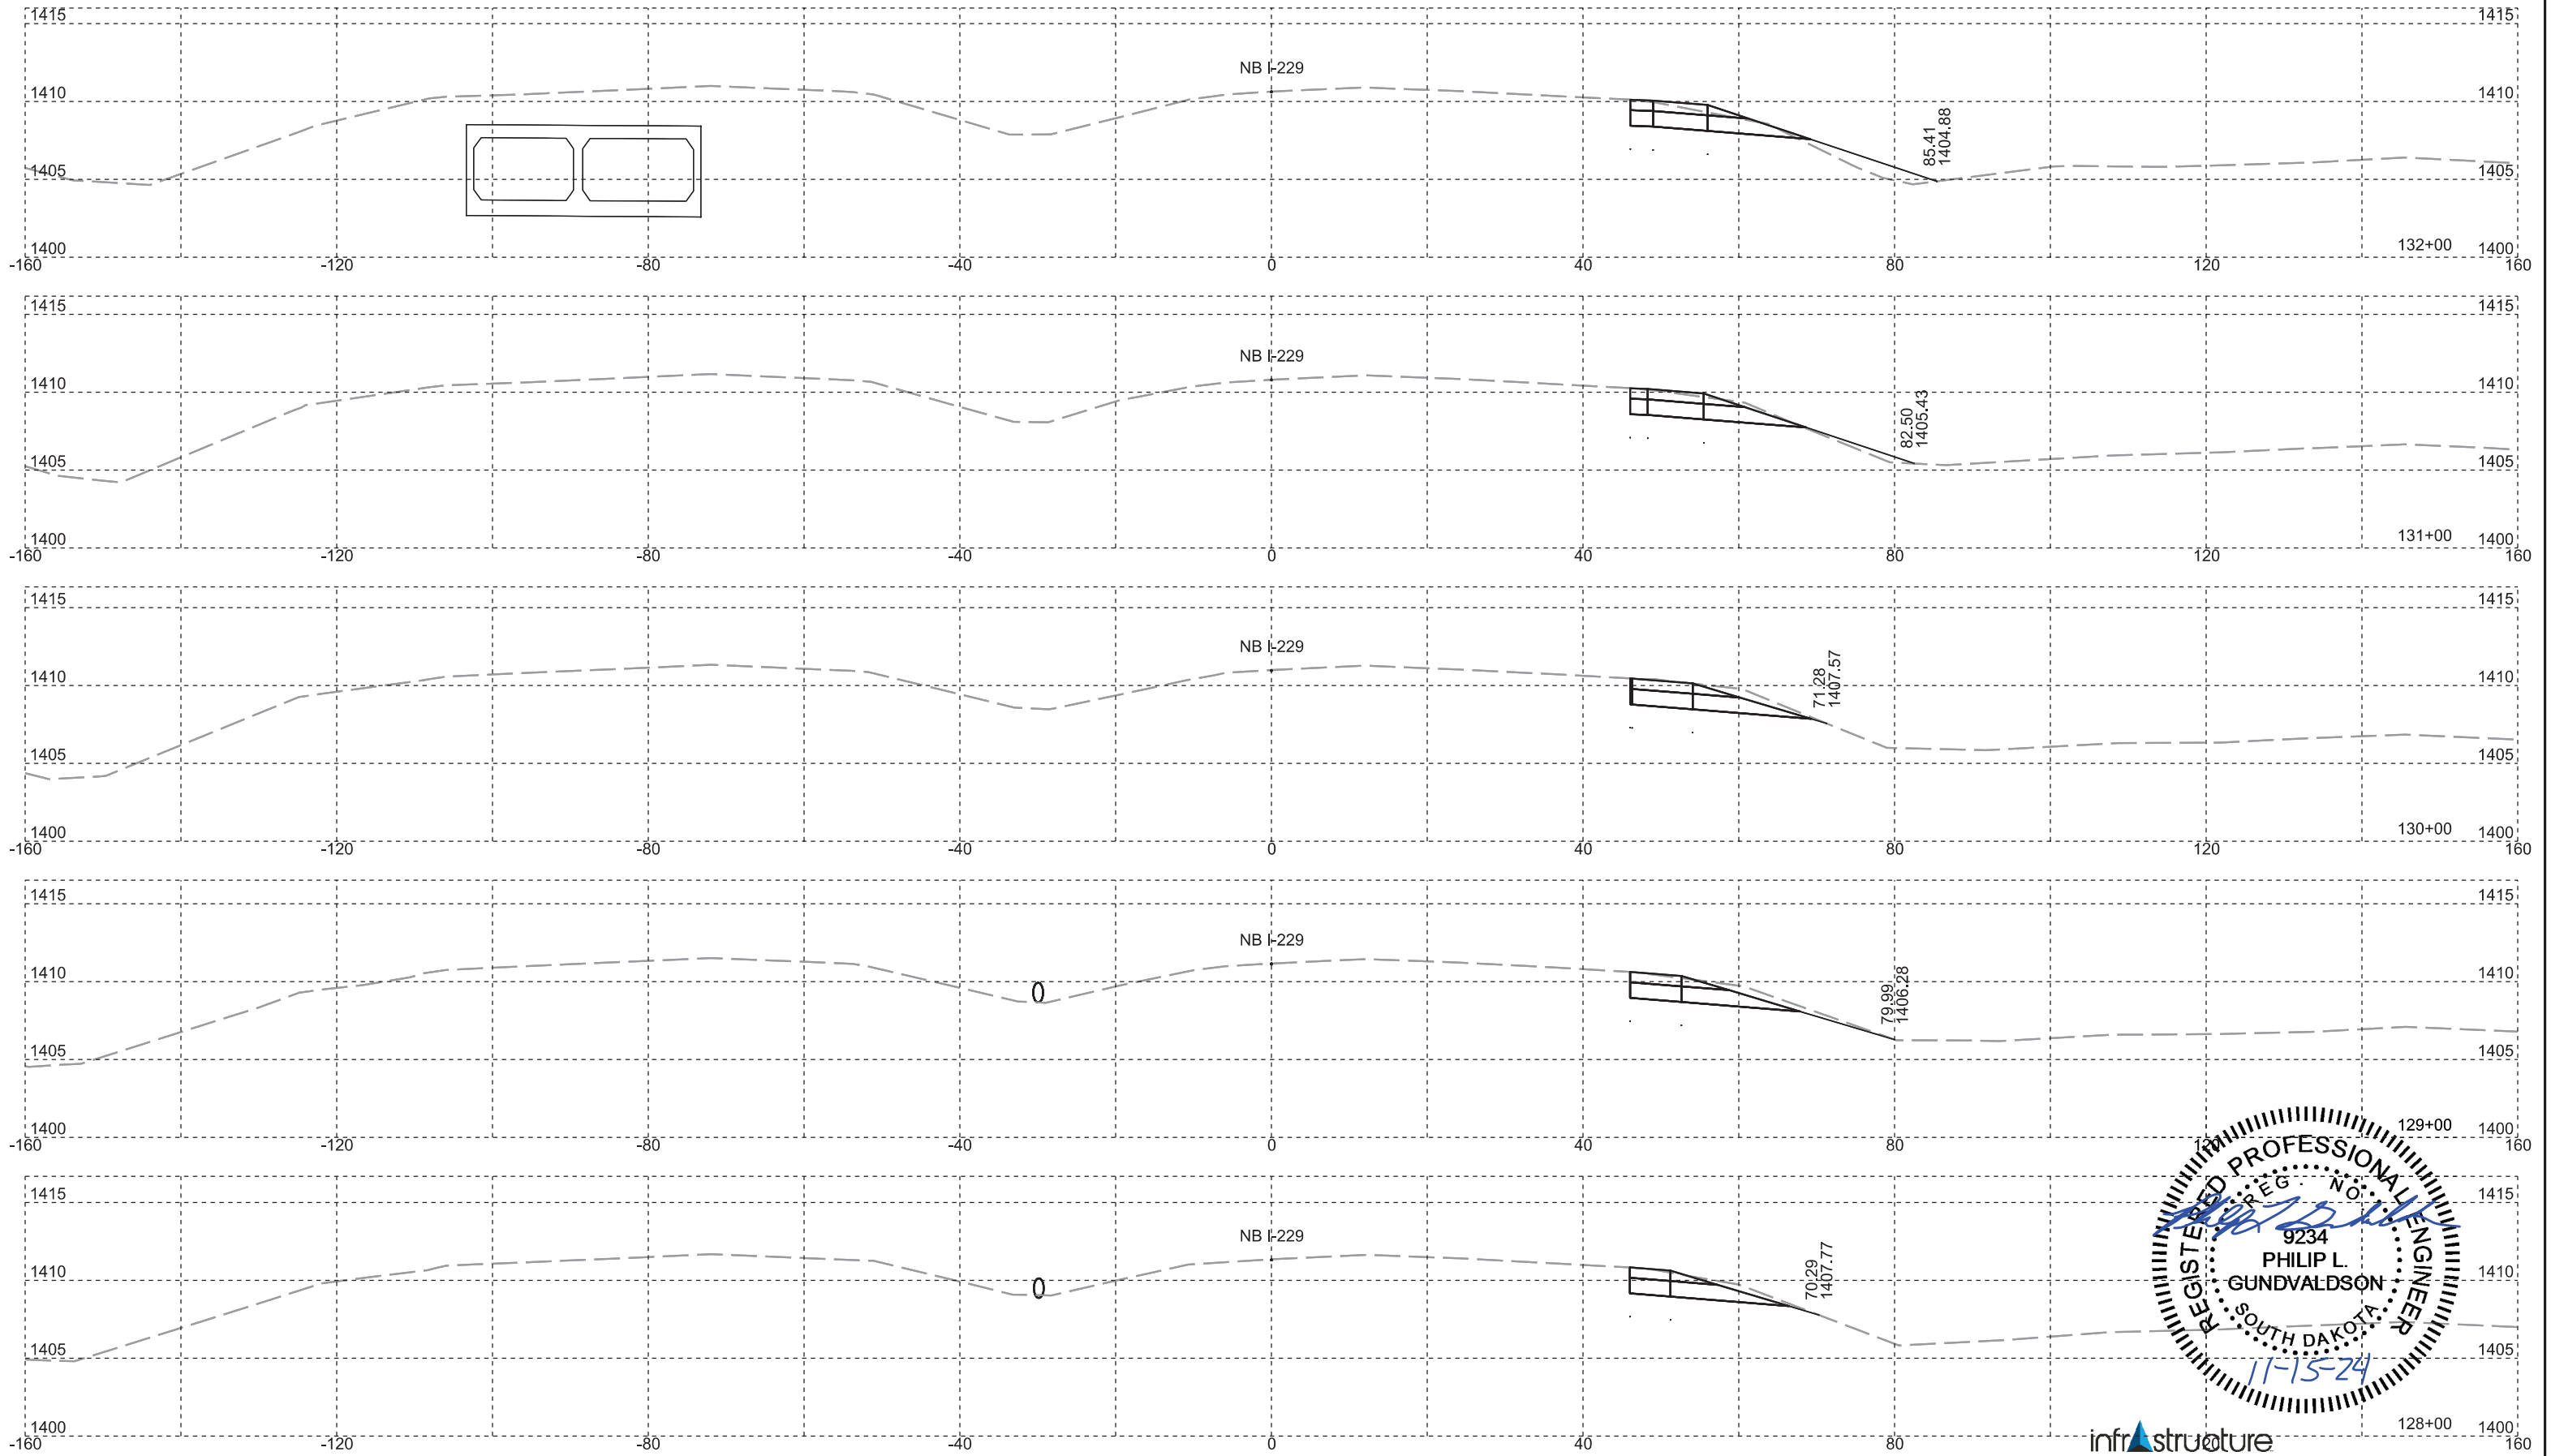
1415
1410
1405
1400
-160
-120
-80
-40
0
40
80
120
160
NB I-229
85.41
1404.88
132+00
1415
1410
1405
1400

1415
1410
1405
1400
-160
-120
-80
-40
0
40
80
120
160
NB I-229
82.50
1405.43
131+00
1415
1410
1405
1400

1415
1410
1405
1400
-160
-120
-80
-40
0
40
80
120
160
NB I-229
71.28
1407.57
130+00
1415
1410
1405
1400

1415
1410
1405
1400
-160
-120
-80
-40
0
40
80
120
160
NB I-229
0
79.99
1406.28
129+00
1415
1410
1405
1400

1415
1410
1405
1400
-160
-120
-80
-40
0
40
80
160
NB I-229
0
70.29
1407.77
128+00
1415
1410
1405
1400

REGISTERED PROFESSIONAL ENGINEER
REG. NO.
9234
PHILIP L.
GUNDVALDSON
SOUTH DAKOTA
11-15-24

infrAstructure